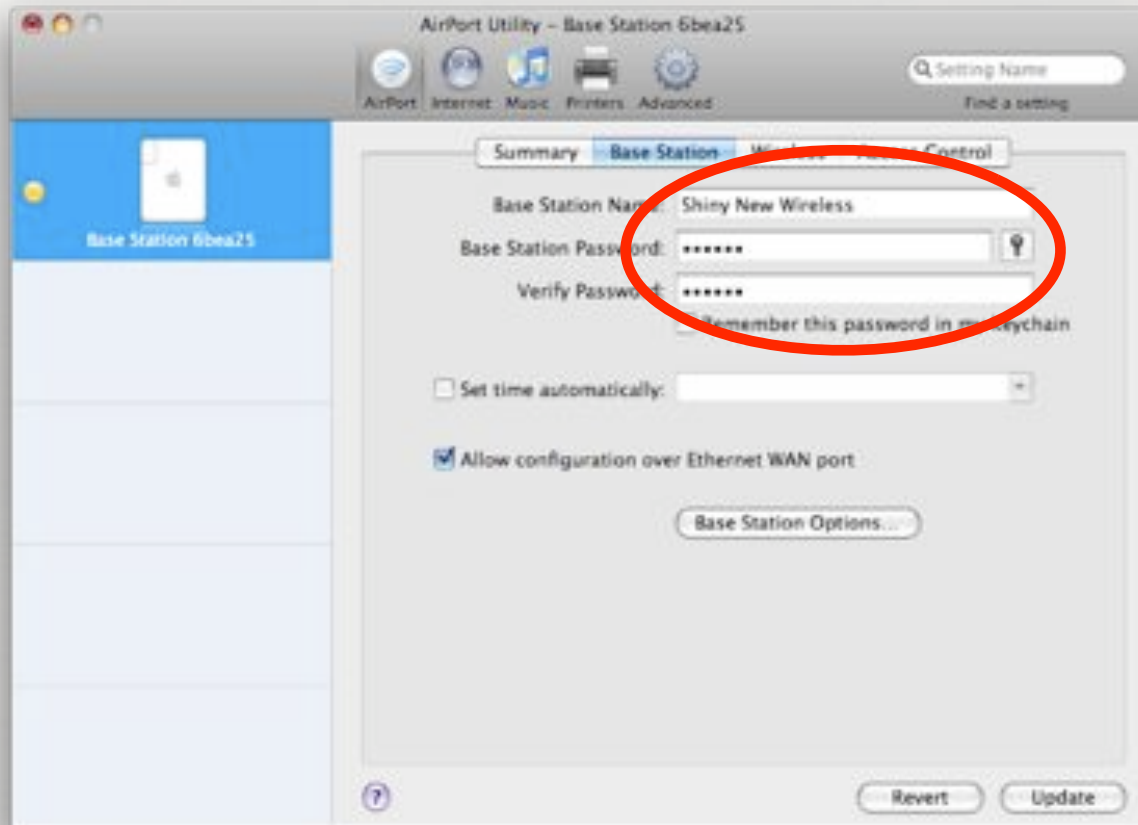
AirPort Utility – Base Station 6bea25

AirPort Internet Music Printers Advanced

Setting Name
Find a setting

Base Station 6bea25

Summary Base Station W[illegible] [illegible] Control

Base Station Name: Shiny New Wireless
Base Station Password: •••••••
Verify Password: •••••••
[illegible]emember this password in m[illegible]ychain

Set time automatically:

Allow configuration over Ethernet WAN port

Base Station Options...

?

Revert Update